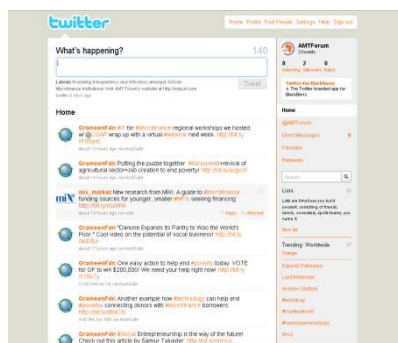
twitter

Home Profile Find People Settings Help Sign out

What's happening?

140

Latest: Promoting transparency and efficiency amongst African Microfinance Institutions! Visit AMTForum's website at http://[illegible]

Tweet

Home

GrameenFdn RT for #Microfinance regional workshops we hosted w/ @CGAP wrap up with a virtual #webinar next week. http://bit.ly/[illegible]

GrameenFdn Putting the puzzle together: #Mozambique #revival of agricultural sector+Job creation to end poverty! http://bit.ly/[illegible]

mix_market New research from MIX! A guide to #microfinance funding sources for younger, smaller #MFIs seeking financing: http://bit.ly/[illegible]

GrameenFdn "Danone Expands its Pantry to Woo the World's Poor." Cool video on the potential of social business! http://bit.ly/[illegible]

GrameenFdn One easy action to help end #poverty today: VOTE for GF to win $200,000! We need your help right now! http://bit.ly/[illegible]

GrameenFdn Another example how #technology can help end #poverty connecting donors with #microfinance borrowers http://bit.ly/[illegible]

GrameenFdn #Social Entrepreneurship is the way of the future! Check out this article by Samar Talukder: http://bit.ly/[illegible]

AMTForum

Twitter for BlackBerry

Home

@AMTForum

Direct Messages

Favorites

Retweets

Search

Lists

Trending: Worldwide

Change